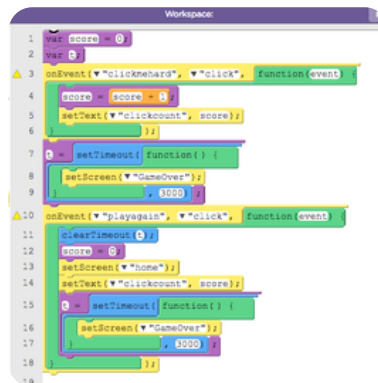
Workspace:

1 var score = 0;
2 var t;
3 onEvent(▾"clickmehard", ▾"click", function(event) {
4 score = score + 1;
5 setText(▾"clickcount", score);
6 });
7 t = setTimeout(function() {
8 setScreen(▾"GameOver");
9 }, 3000);
10 onEvent(▾"playagain", ▾"click", function(event) {
11 clearTimeout(t);
12 score = 0;
13 setScreen(▾"home");
14 setText(▾"clickcount", score);
15 t = setTimeout(function() {
16 setScreen(▾"GameOver");
17 }, 3000);
18 });
19